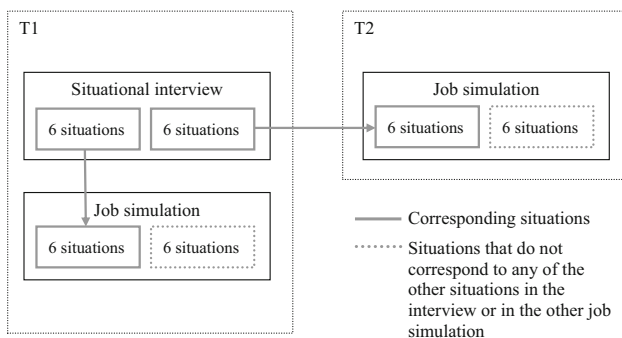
T1

Situational interview

6 situations

6 situations

Job simulation

6 situations

6 situations

T2

Job simulation

6 situations

6 situations

Corresponding situations

Situations that do not correspond to any of the other situations in the interview or in the other job simulation